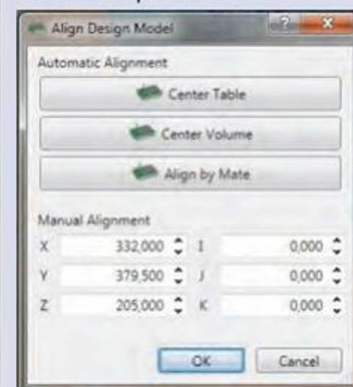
Align Design Model

?

Automatic Alignment

Center Table

Center Volume

Align by Mate

Manual Alignment

| | | | |
|---|---|---|---|
| X | 332,000 | I | 0,000 |
| Y | 379,500 | J | 0,000 |
| Z | 205,000 | K | 0,000 |

OK

Cancel